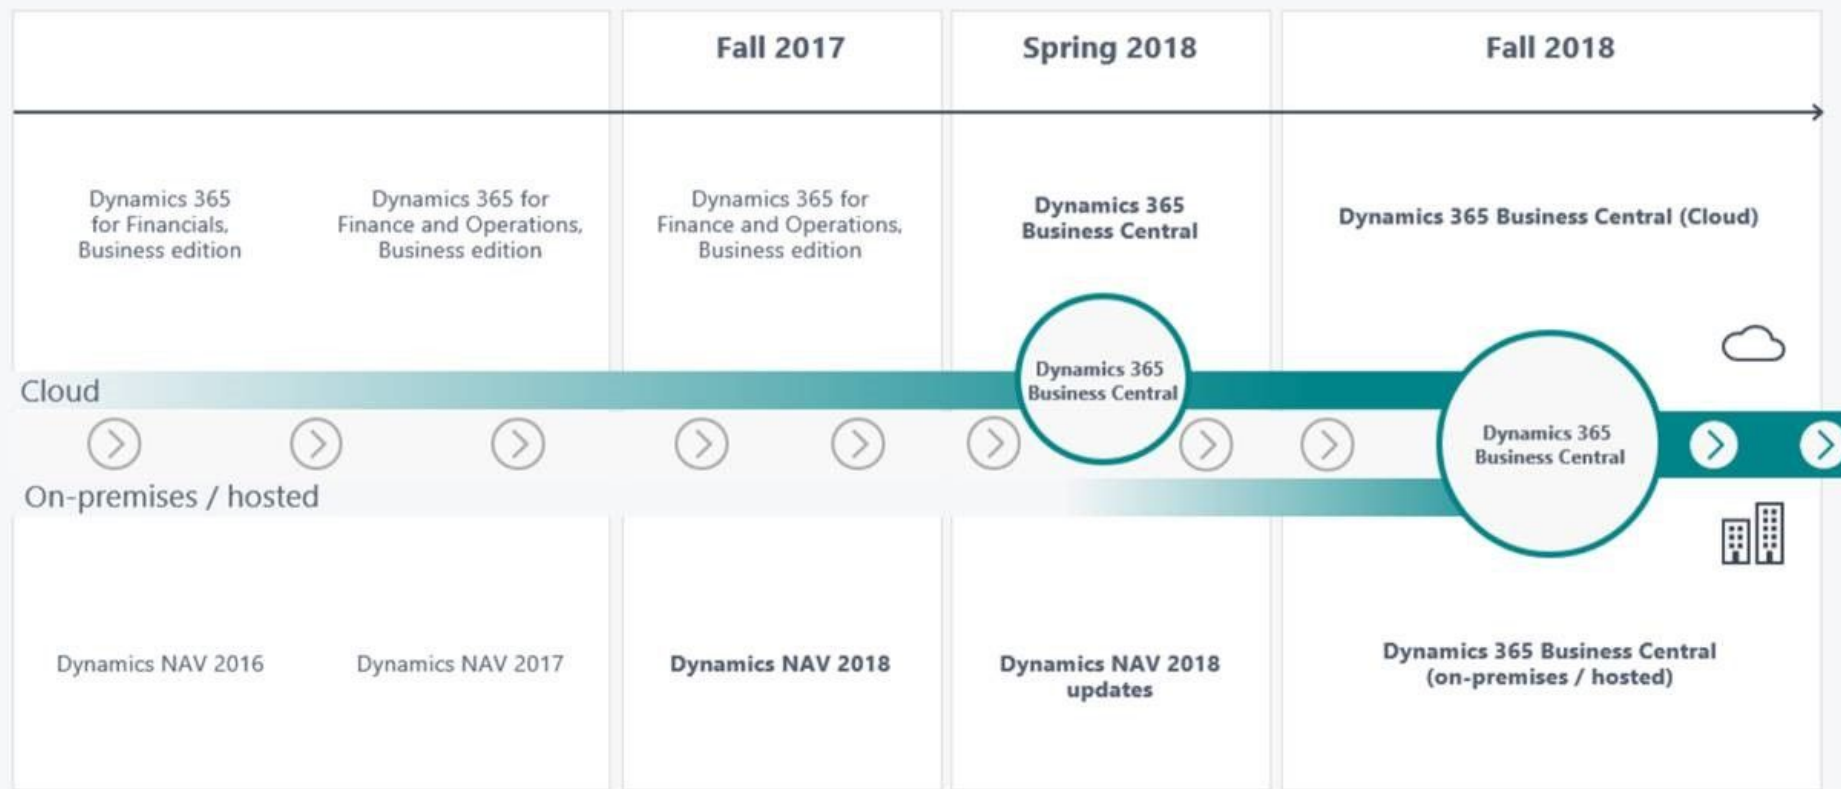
Fall 2017

Spring 2018

Fall 2018

Dynamics 365 for Financials, Business edition

Dynamics 365 for Finance and Operations, Business edition

Dynamics 365 for Finance and Operations, Business edition

Dynamics 365 Business Central

Dynamics 365 Business Central (Cloud)

Cloud

Dynamics 365 Business Central

Dynamics 365 Business Central

On-premises / hosted

Dynamics NAV 2016

Dynamics NAV 2017

Dynamics NAV 2018

Dynamics NAV 2018 updates

Dynamics 365 Business Central (on-premises / hosted)